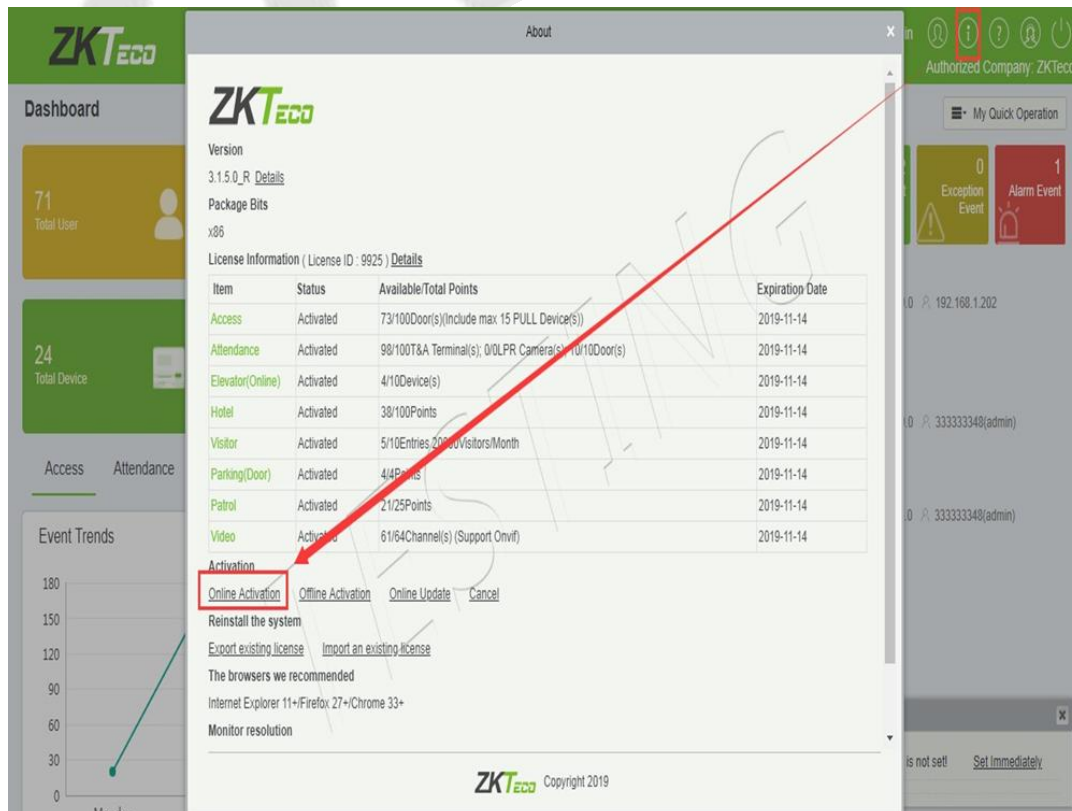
ZKTeco

Dashboard

71
Total User

24
Total Device

Access Attendance

Event Trends

180
150
120
90
60
30
0

About

ZKTeco

Version
3.1.5.0_R Details
Package Bits
x86
License Information ( License ID : 9925 ) Details

| Item | Status | Available/Total Points | Expiration Date |
|---|---|---|---|
| Access | Activated | 73/100Door(s)(Include max 15 PULL Device(s)) | 2019-11-14 |
| Attendance | Activated | 98/100T&A Terminal(s); 0/0LPR Camera(s); 10/10Door(s) | 2019-11-14 |
| Elevator(Online) | Activated | 4/10Device(s) | 2019-11-14 |
| Hotel | Activated | 38/100Points | 2019-11-14 |
| Visitor | Activated | 5/10Entries 20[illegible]Visitors/Month | 2019-11-14 |
| Parking(Door) | Activated | 4/4P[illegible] | 2019-11-14 |
| Patrol | Activated | 21/25Points | 2019-11-14 |
| Video | Activa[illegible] | 61/64Channel(s) (Support Onvif) | 2019-11-14 |

Activation
Online Activation Offline Activation Online Update Cancel
Reinstall the system
Export existing license Import an existing license
The browsers we recommended
Internet Explorer 11+/Firefox 27+/Chrome 33+
Monitor resolution

ZKTeco Copyright 2019

TESTING

Authorized Company: ZKTeco

My Quick Operation

0
Exception Event

1
Alarm Event

192.168.1.202

333333348(admin)

333333348(admin)

is not set! Set Immediately